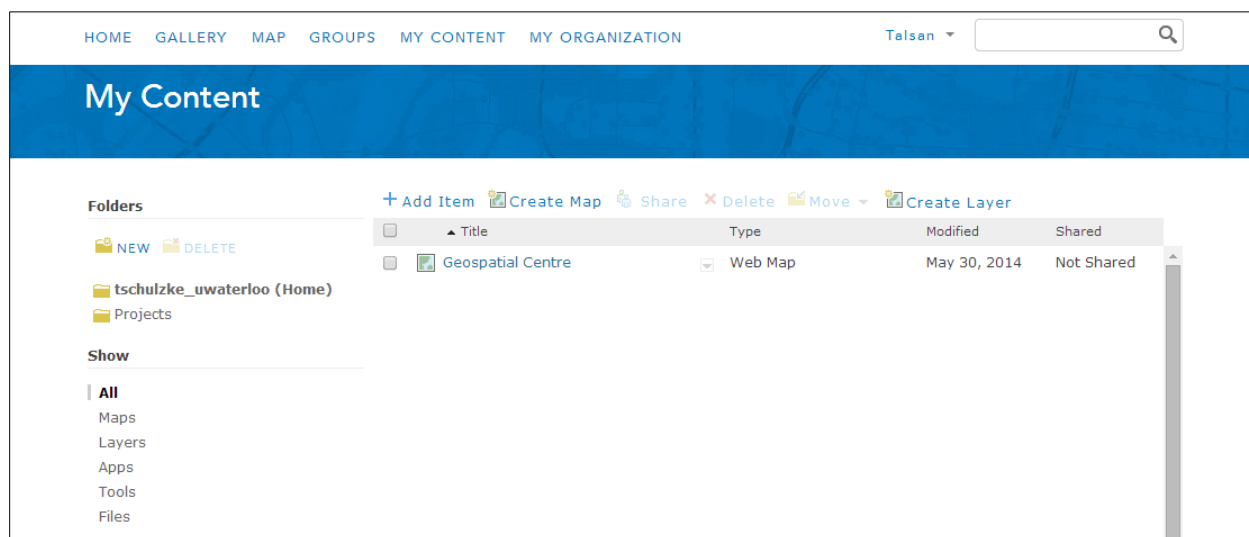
HOME GALLERY MAP GROUPS MY CONTENT MY ORGANIZATION

Talsan

My Content

Folders

NEW DELETE

tschulzke_uwaterloo (Home)
Projects

Show

All
Maps
Layers
Apps
Tools
Files

+ Add Item Create Map Share Delete Move Create Layer

| | Title | Type | Modified | Shared |
|---|---|---|---|---|
| | Geospatial Centre | Web Map | May 30, 2014 | Not Shared |